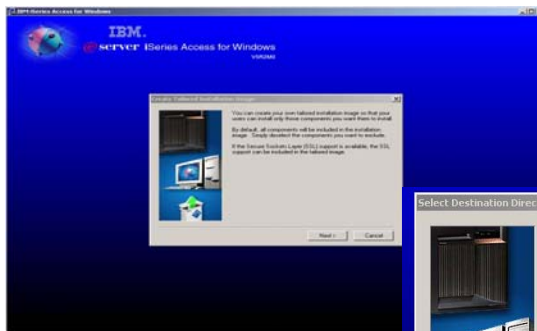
IBM iSeries Access for Windows

IBM.

server iSeries Access for Windows

V5R2M0

Create Tailored Installation Image

You can create your own tailored installation image so that your users can install only those components you want them to install.

By default, all components will be included in the installation image. Simply deselect the components you want to exclude.

If the Secure Sockets Layer (SSL) support is available, the SSL support can be included in the tailored image.

Next >

Cancel

Select Destination Direc